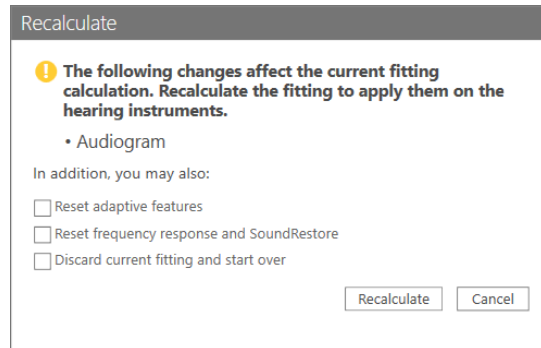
Recalculate

The following changes affect the current fitting calculation. Recalculate the fitting to apply them on the hearing instruments.

• Audiogram

In addition, you may also:

Reset adaptive features

Reset frequency response and SoundRestore

Discard current fitting and start over

Recalculate Cancel